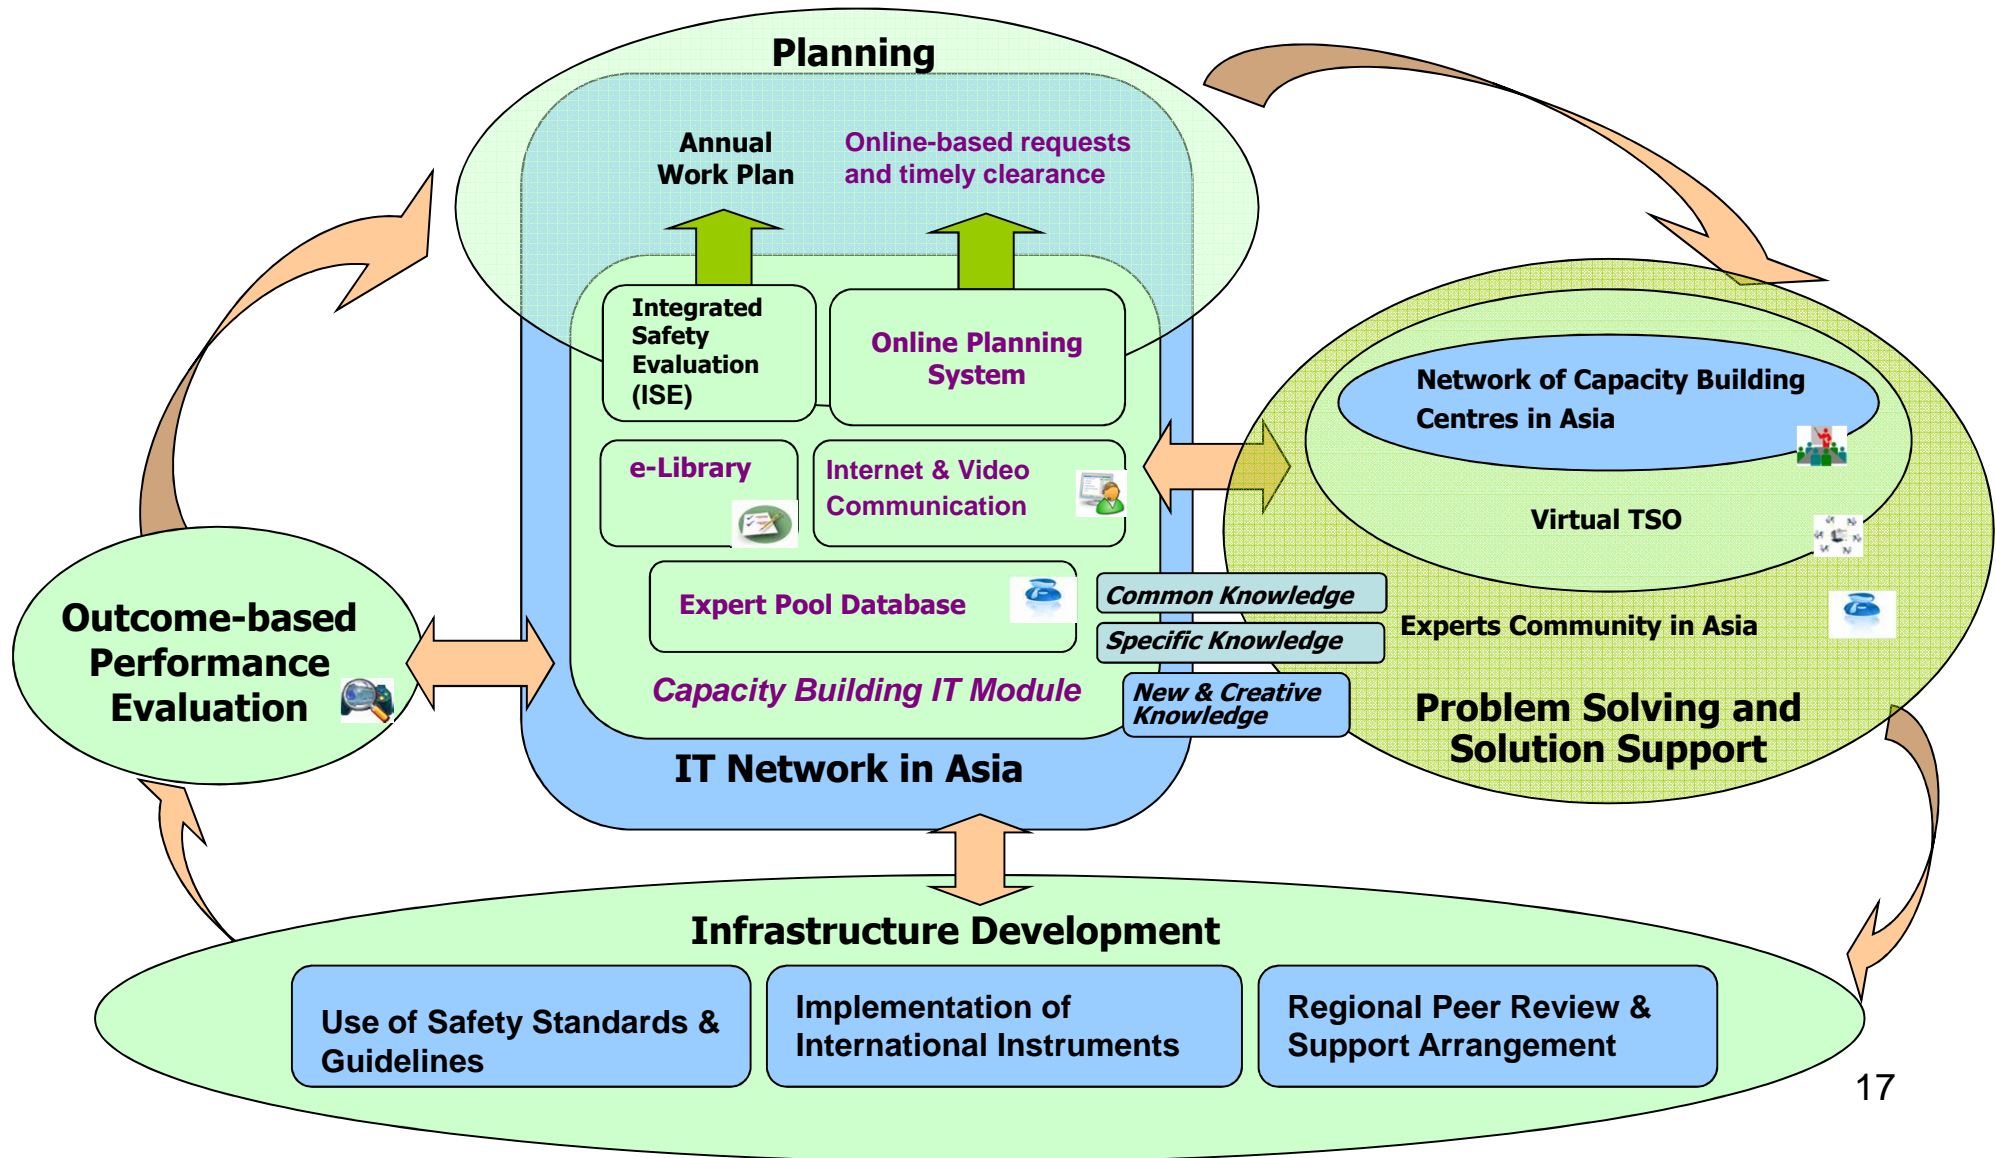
Planning

Annual Work Plan

Online-based requests and timely clearance

Integrated Safety Evaluation (ISE)

Online Planning System

e-Library

Internet & Video Communication

Expert Pool Database

Capacity Building IT Module

IT Network in Asia

Common Knowledge

Specific Knowledge

New & Creative Knowledge

Network of Capacity Building Centres in Asia

Virtual TSO

Experts Community in Asia

Problem Solving and Solution Support

Outcome-based Performance Evaluation

Infrastructure Development

Use of Safety Standards & Guidelines

Implementation of International Instruments

Regional Peer Review & Support Arrangement

17